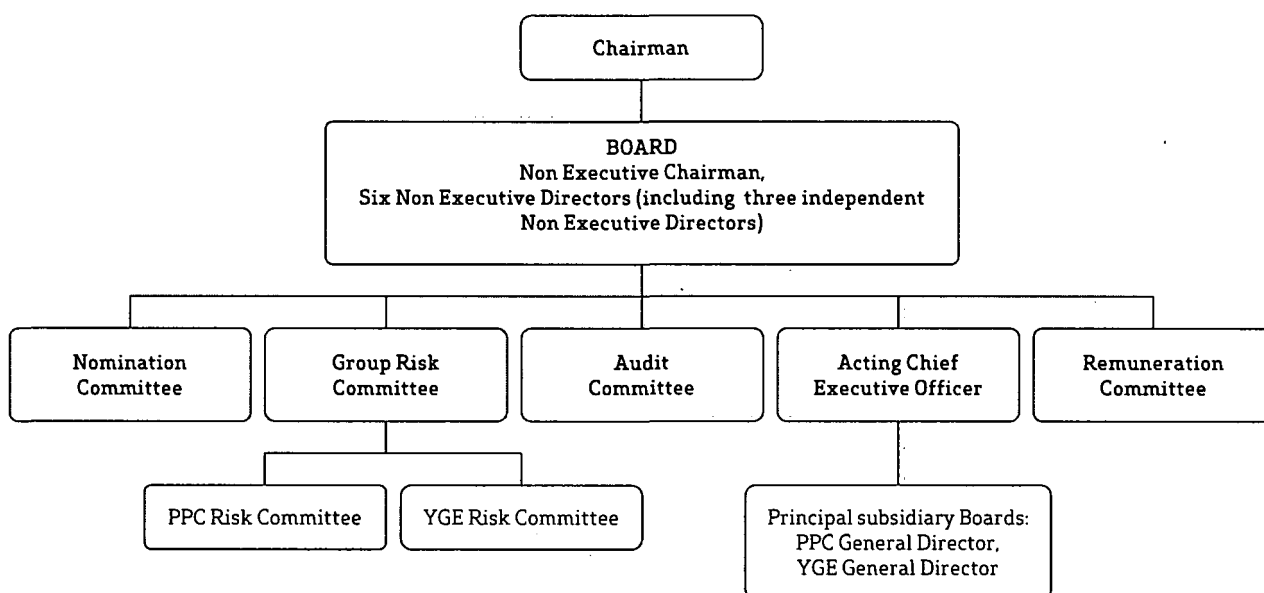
Chairman

BOARD
Non Executive Chairman,
Six Non Executive Directors (including three independent Non Executive Directors)

Nomination Committee

Group Risk Committee

Audit Committee

Acting Chief Executive Officer

Remuneration Committee

PPC Risk Committee

YGE Risk Committee

Principal subsidiary Boards:
PPC General Director,
YGE General Director